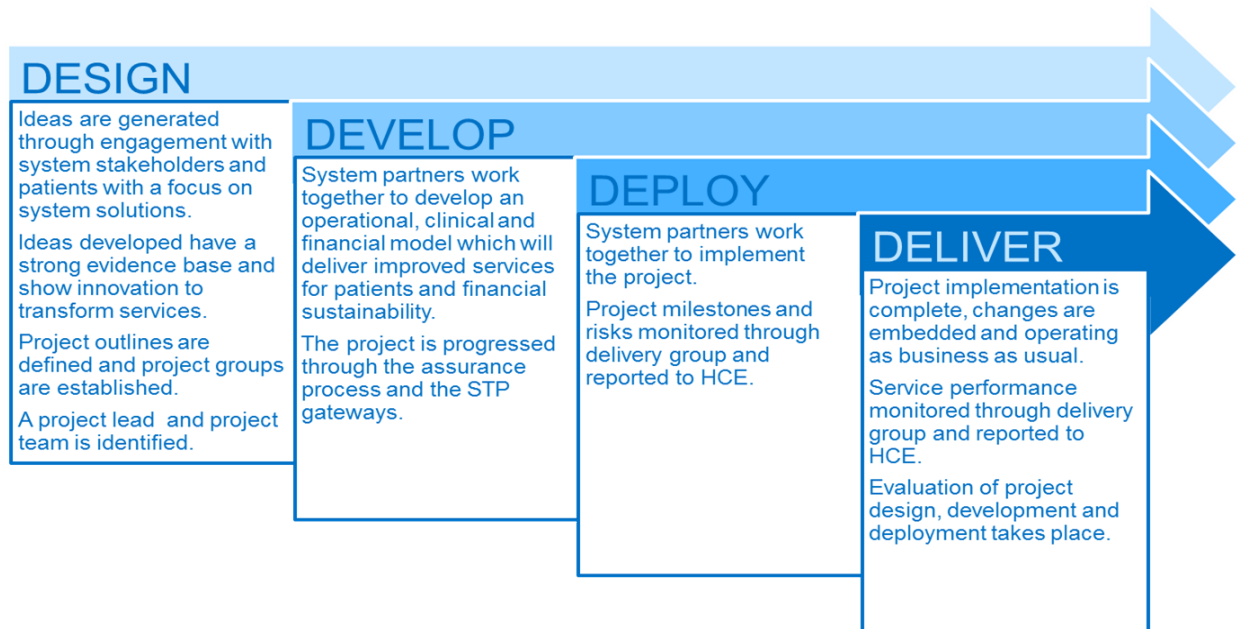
DESIGN

Ideas are generated through engagement with system stakeholders and patients with a focus on system solutions.

Ideas developed have a strong evidence base and show innovation to transform services.

Project outlines are defined and project groups are established.

A project lead and project team is identified.

DEVELOP

System partners work together to develop an operational, clinical and financial model which will deliver improved services for patients and financial sustainability.

The project is progressed through the assurance process and the STP gateways.

DEPLOY

System partners work together to implement the project.

Project milestones and risks monitored through delivery group and reported to HCE.

DELIVER

Project implementation is complete, changes are embedded and operating as business as usual.

Service performance monitored through delivery group and reported to HCE.

Evaluation of project design, development and deployment takes place.